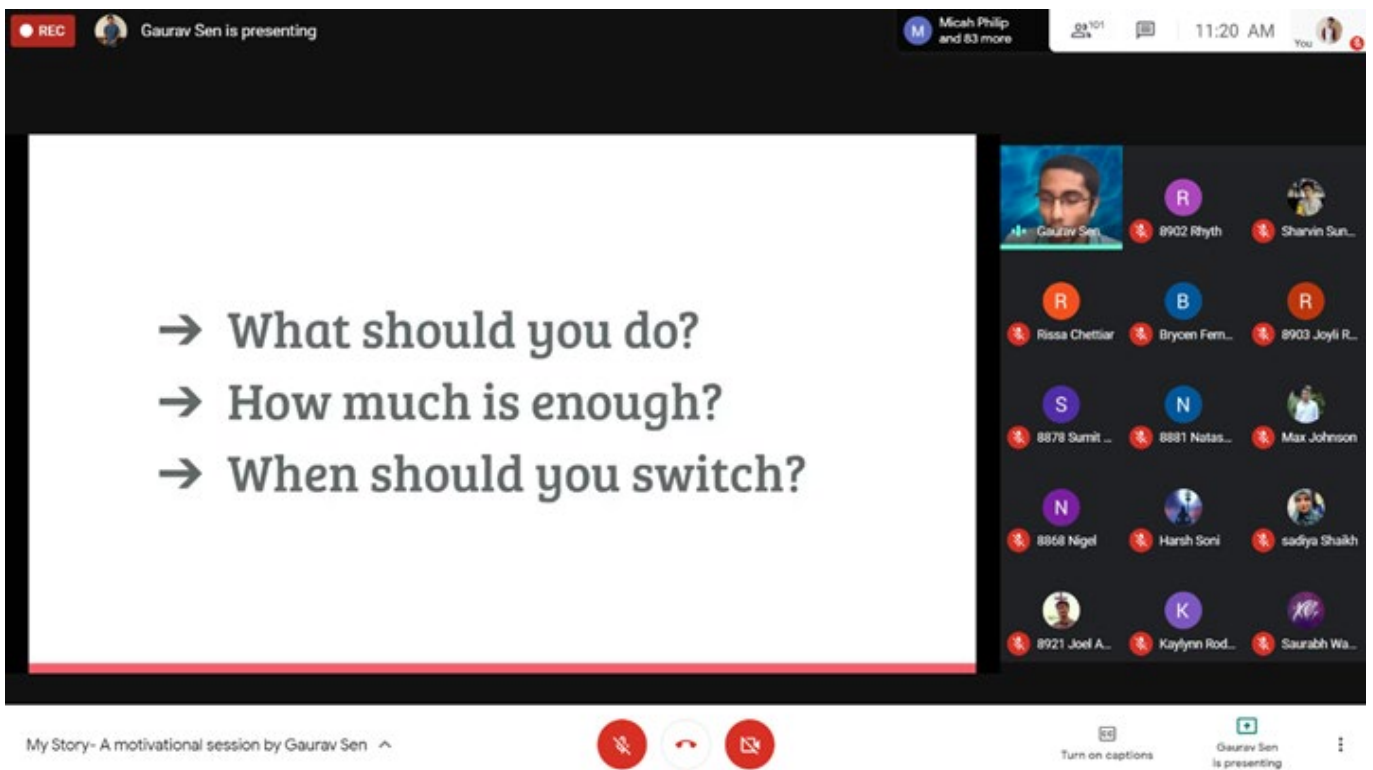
REC Gaurav Sen is presenting

M Micah Philip and 83 more

101

11:20 AM

You

→ What should you do?
→ How much is enough?
→ When should you switch?

Gaurav Sen

R 8902 Rhyth

Sharvin Sun...

R Rissa Chettiar

B Brycen Fern...

R 8903 Joyli R...

S 8878 Sumit ...

N 8881 Natas...

Max Johnson

N 8868 Nigel

Harsh Soni

sadiya Shaikh

8921 Joel A...

K Kaylynn Rod...

Saurabh Wa...

My Story- A motivational session by Gaurav Sen

Turn on captions

Gaurav Sen is presenting